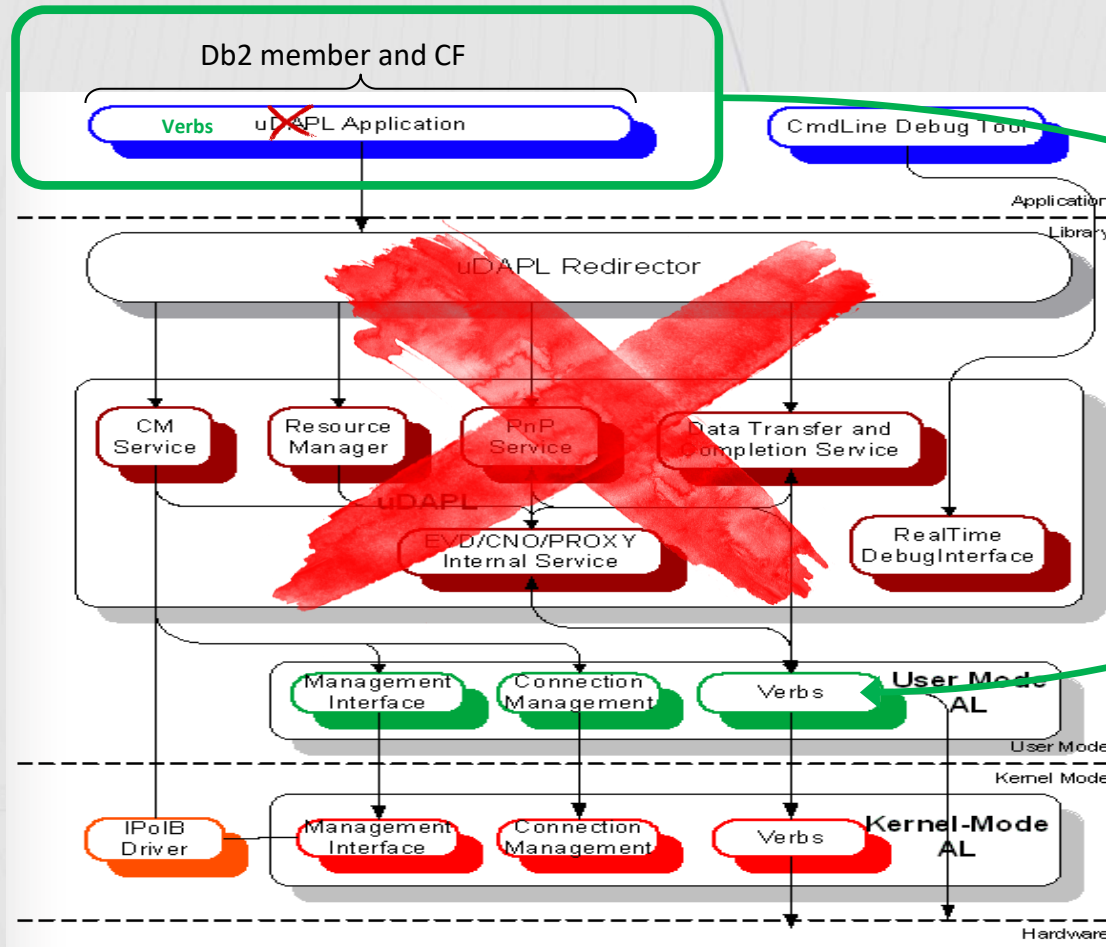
Db2 member and CF

Verbs uDAPL Application

CmdLine Debug Tool

Application

Library

uDAPL Redirector

CM Service

Resource Manager

PnP Service

Data Transfer and Completion Service

uDAPL

EVD/CNO/PROXY Internal Service

RealTime DebugInterface

Management Interface

Connection Management

Verbs

User Mode AL

User Mode

Kernel Mode

IPoIB Driver

Management Interface

Connection Management

Verbs

Kernel-Mode AL

Hardware